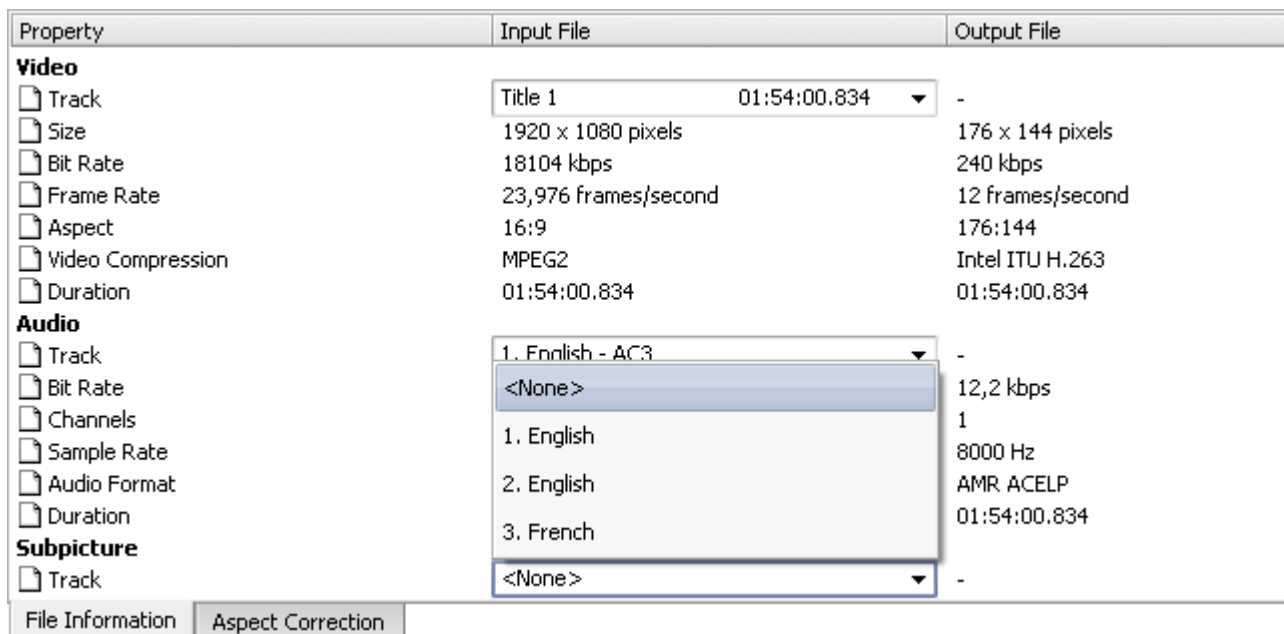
| Property | Input File | Output File |
|---|---|---|
| **Video** | | |
| Track | Title 1 01:54:00.834 | - |
| Size | 1920 x 1080 pixels | 176 x 144 pixels |
| Bit Rate | 18104 kbps | 240 kbps |
| Frame Rate | 23,976 frames/second | 12 frames/second |
| Aspect | 16:9 | 176:144 |
| Video Compression | MPEG2 | Intel ITU H.263 |
| Duration | 01:54:00.834 | 01:54:00.834 |
| **Audio** | | |
| Track | 1. English - AC3 | - |
| Bit Rate | <None> | 12,2 kbps |
| Channels | 1. English | 1 |
| Sample Rate | 2. English | 8000 Hz |
| Audio Format | 3. French | AMR ACELP |
| Duration | | 01:54:00.834 |
| **Subpicture** | | |
| Track | <None> | - |

File Information | Aspect Correction